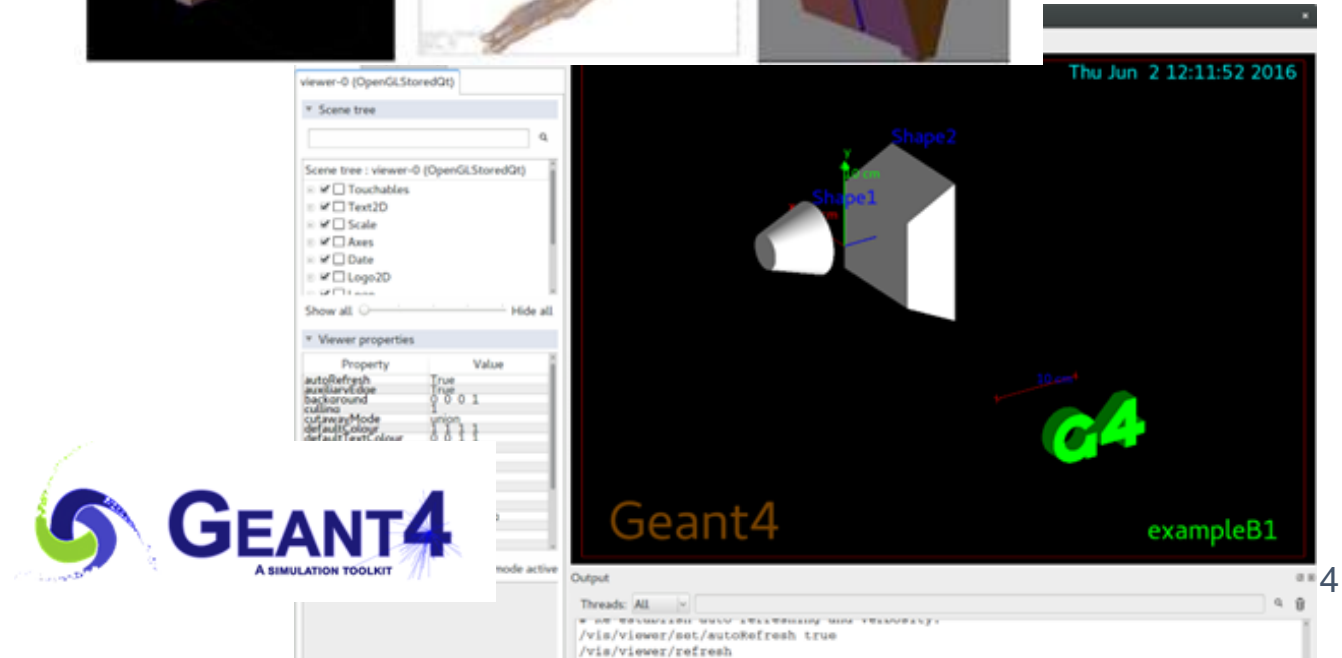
viewer-0 (OpenGLStoredQt)

Scene tree

Scene tree : viewer-0 (OpenGLStoredQt)
Touchables
Text2D
Scale
Axes
Date
Logo2D

Show all
Hide all

Viewer properties

| Property | Value |
|---|---|
| autoRefresh | True |
| auxiliaryEdge | True |
| background | 0 0 0 1 |
| culling | 1 |
| cutawayMode | union |
| defaultColour | 1 1 1 1 |
| defaultTextColour | 0 0 1 1 |

mode active

Thu Jun 2 12:11:52 2016

Shape2

Shape1

y

10 cm

10 cm

G4

Geant4

exampleB1

Output

Threads: All

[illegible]
/vis/viewer/set/autoRefresh true
/vis/viewer/refresh

GEANT4
A SIMULATION TOOLKIT

4